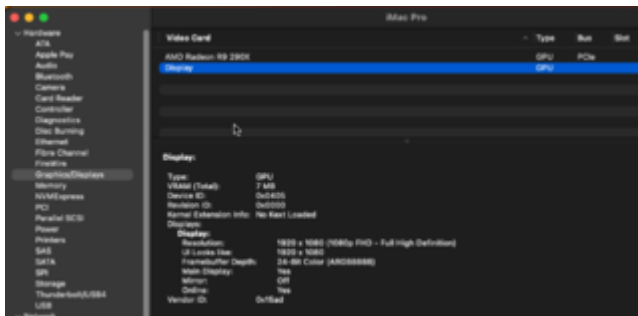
iMac Pro

Hardware
ATA
Apple Pay
Audio
Bluetooth
Camera
Card Reader
Controller
Diagnostics
Disc Burning
Ethernet
Fibre Channel
FireWire
Graphics/Displays
Memory
NVMExpress
PCI
Parallel SCSI
Power
Printers
SAS
SATA
SPI
Storage
Thunderbolt/USB4
USB
Network

| Video Card | Type | Bus | Slot |
|---|---|---|---|
| AMD Radeon R9 280X | GPU | PCIe | |
| Display | GPU | | |

Display:

Type: GPU
VRAM (Total): 7 MB
Device ID: 0x0405
Revision ID: 0x0000
Kernel Extension Info: No Kext Loaded
Displays:
Display:
Resolution: 1920 x 1080 (1080p FHD - Full High Definition)
UI Looks like: 1920 x 1080
Framebuffer Depth: 24-Bit Color (ARGB8888)
Main Display: Yes
Mirror: Off
Online: Yes
Vendor ID: 0x15ad